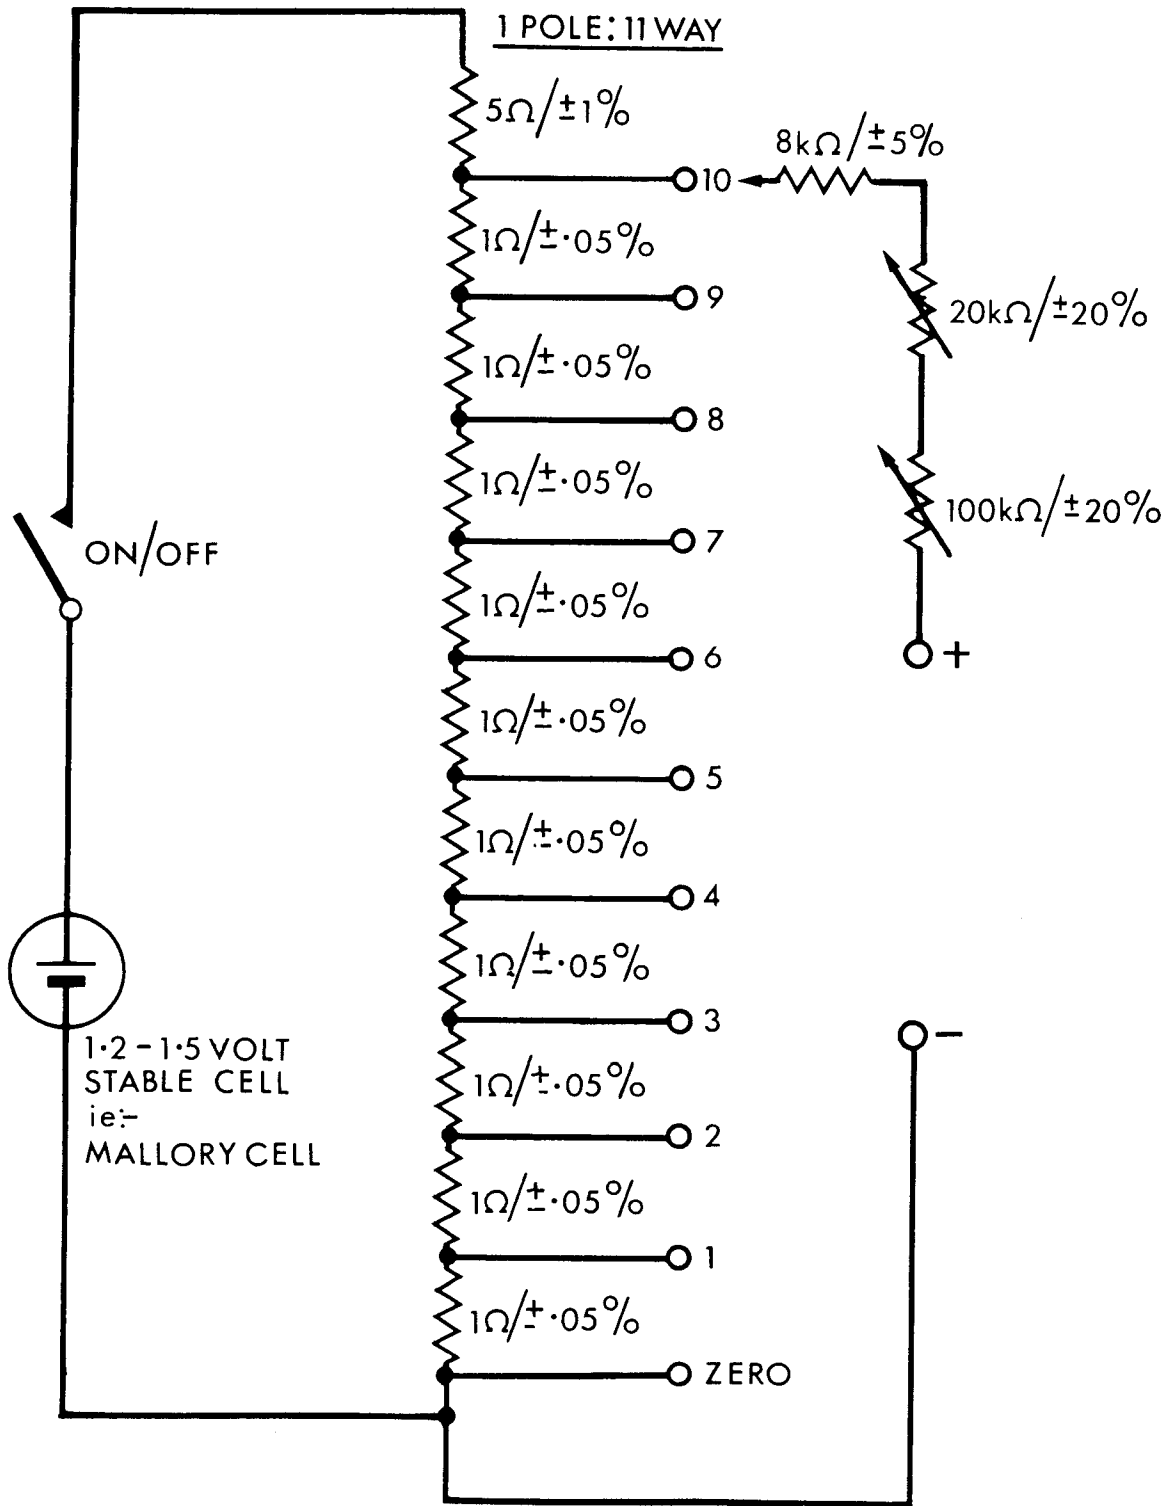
1 POLE: 11 WAY

$5\Omega/\pm1\%$

$8k\Omega/\pm5\%$

10

$1\Omega/\pm\cdot05\%$

9

$20k\Omega/\pm20\%$

$1\Omega/\pm\cdot05\%$

8

$1\Omega/\pm\cdot05\%$

$100k\Omega/\pm20\%$

7

ON/OFF

$1\Omega/\pm\cdot05\%$

6

+

$1\Omega/\pm\cdot05\%$

5

$1\Omega/\pm\cdot05\%$

4

$1\Omega/\pm\cdot05\%$

3

−

1·2 − 1·5 VOLT
STABLE CELL
ie:-
MALLORY CELL

$1\Omega/\pm\cdot05\%$

2

$1\Omega/\pm\cdot05\%$

1

$1\Omega/\pm\cdot05\%$

ZERO